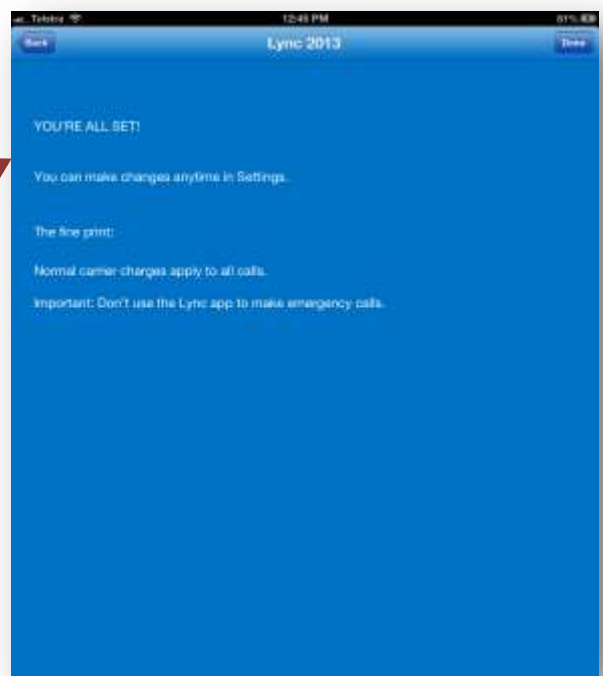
Telstra 12:49 PM 81%

Back Lync 2013 Done

YOU'RE ALL SET!

You can make changes anytime in Settings.

The fine print:

Normal carrier charges apply to all calls.

Important: Don't use the Lync app to make emergency calls.